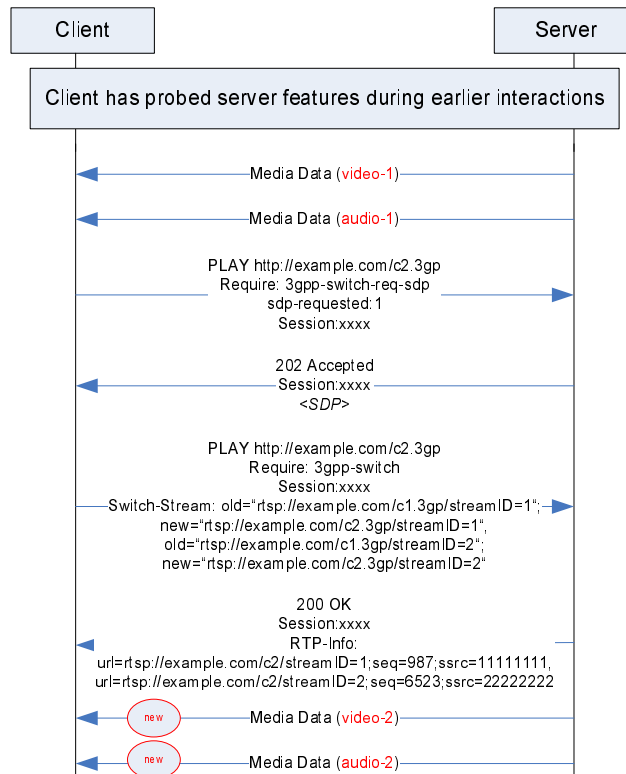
Client

Server

Client has probed server features during earlier interactions

Media Data (video-1)

Media Data (audio-1)

PLAY http://example.com/c2.3gp
Require: 3gpp-switch-req-sdp
sdp-requested:1
Session:xxxx

202 Accepted
Session:xxxx
<SDP>

PLAY http://example.com/c2.3gp
Require: 3gpp-switch
Session:xxxx
Switch-Stream: old="rtsp://example.com/c1.3gp/streamID=1";
new="rtsp://example.com/c2.3gp/streamID=1",
old="rtsp://example.com/c1.3gp/streamID=2";
new="rtsp://example.com/c2.3gp/streamID=2"

200 OK
Session:xxxx
RTP-Info:
url=rtsp://example.com/c2/streamID=1;seq=987;ssrc=11111111,
url=rtsp://example.com/c2/streamID=2;seq=6523;ssrc=22222222

new

Media Data (video-2)

new

Media Data (audio-2)